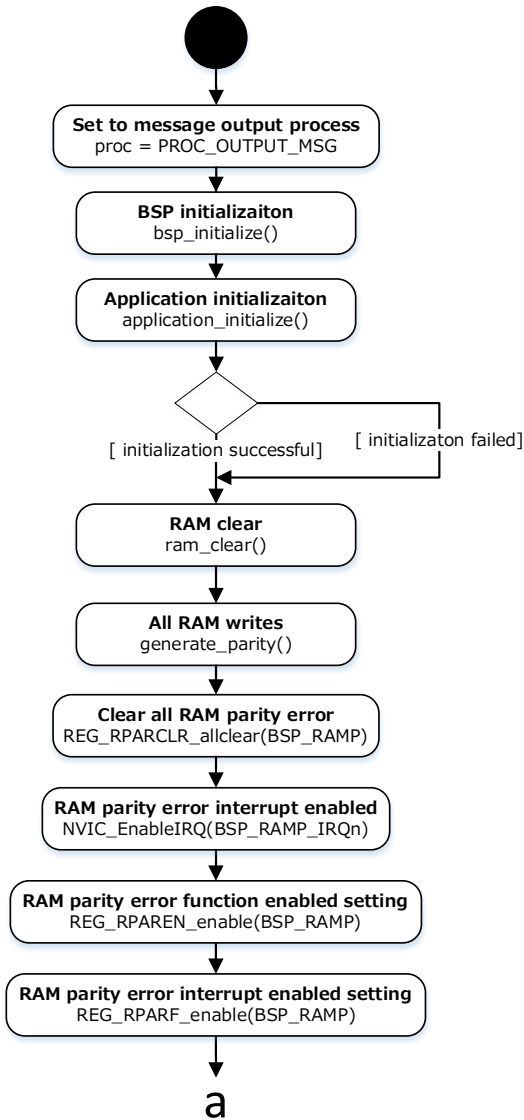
Set to message output process
proc = PROC_OUTPUT_MSG

BSP initializaiton
bsp_initialize()

Application initializaiton
application_initialize()

[ initialization successful]

[ initializaton failed]

RAM clear
ram_clear()

All RAM writes
generate_parity()

Clear all RAM parity error
REG_RPARCLR_allclear(BSP_RAMP)

RAM parity error interrupt enabled
NVIC_EnableIRQ(BSP_RAMP_IRQn)

RAM parity error function enabled setting
REG_RPAREN_enable(BSP_RAMP)

RAM parity error interrupt enabled setting
REG_RPARF_enable(BSP_RAMP)

a